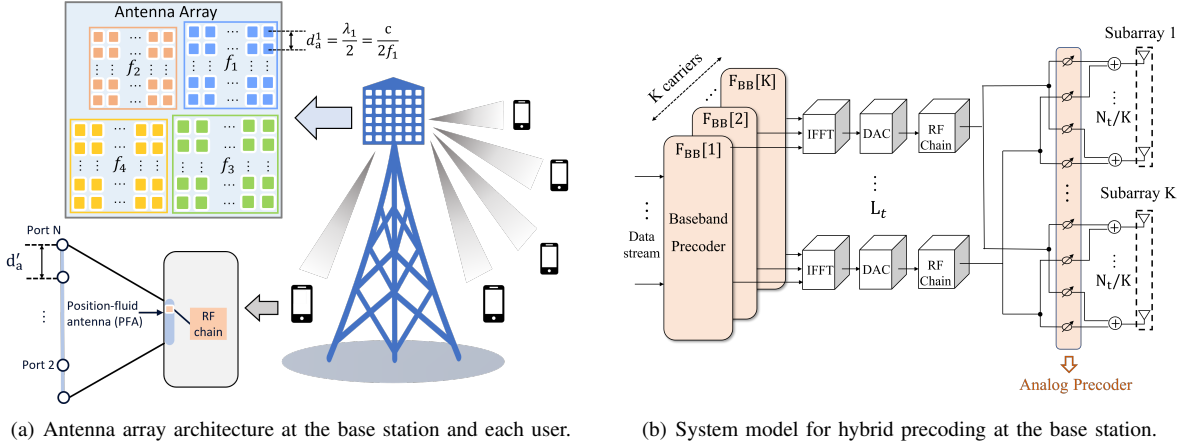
Antenna Array

$d_a^1 = \frac{\lambda_1}{2} = \frac{c}{2f_1}$

$f_2$ $f_1$ $f_4$ $f_3$

Port N

$d_a'$

Position-fluid antenna (PFA)

RF chain

Port 2

(a) Antenna array architecture at the base station and each user.

K carriers

$F_{BB}[K]$

$F_{BB}[2]$

$F_{BB}[1]$

Data stream

Baseband Precoder

IFFT DAC RF Chain

$L_t$

IFFT DAC RF Chain

Subarray 1

$N_t/K$

Subarray K

$N_t/K$

Analog Precoder

(b) System model for hybrid precoding at the base station.